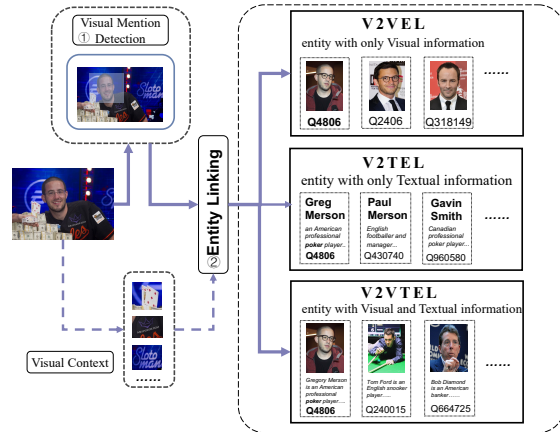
Visual Mention
① Detection

Slot

Visual Context

......

Slot

② Entity Linking

V2VEL
entity with only Visual information

Q4806

Q2406

Q318149

......

V2TEL
entity with only Textual information

Greg Merson
an American professional poker player...
Q4806

Paul Merson
English footballer and manager...
Q430740

Gavin Smith
Canadian professional poker player...
Q960580

......

V2VTEL
entity with Visual and Textual information

Gregory Merson is an American professional poker player......
Q4806

Tom Ford is an English snooker player......
Q240015

Bob Diamond is an American banker......
Q664725

......